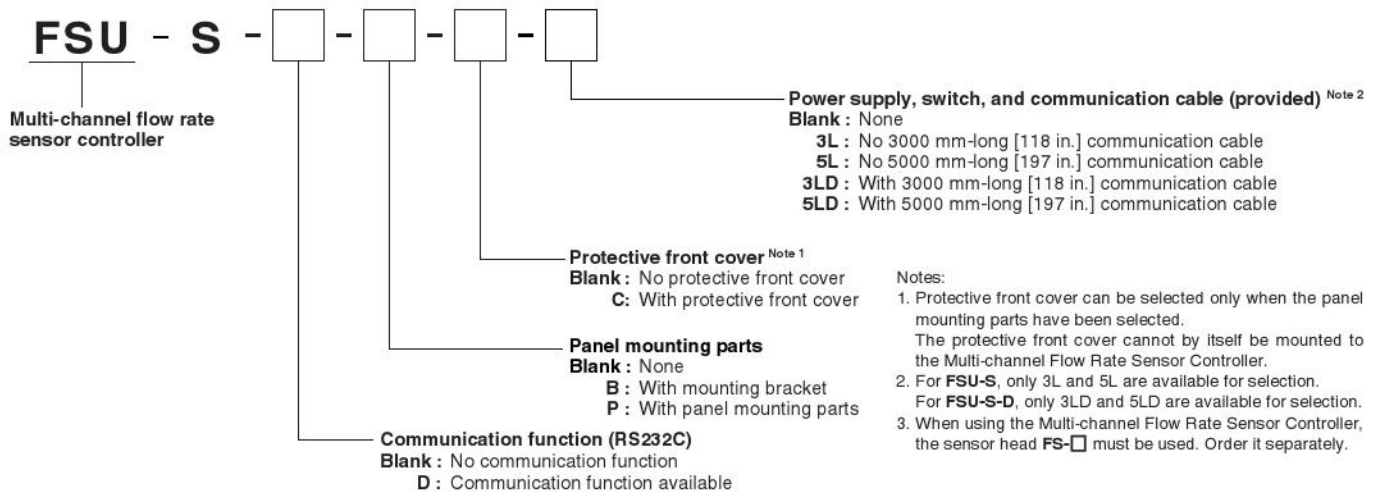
FSU - S - □ - □ - □ - □

Multi-channel flow rate sensor controller

Power supply, switch, and communication cable (provided) Note 2
Blank : None
3L : No 3000 mm-long [118 in.] communication cable
5L : No 5000 mm-long [197 in.] communication cable
3LD : With 3000 mm-long [118 in.] communication cable
5LD : With 5000 mm-long [197 in.] communication cable

Protective front cover Note 1
Blank : No protective front cover
C: With protective front cover

Panel mounting parts
Blank : None
B : With mounting bracket
P : With panel mounting parts

Communication function (RS232C)
Blank : No communication function
D : Communication function available

Notes:
1. Protective front cover can be selected only when the panel mounting parts have been selected.
The protective front cover cannot by itself be mounted to the Multi-channel Flow Rate Sensor Controller.
2. For FSU-S, only 3L and 5L are available for selection.
For FSU-S-D, only 3LD and 5LD are available for selection.
3. When using the Multi-channel Flow Rate Sensor Controller, the sensor head FS-□ must be used. Order it separately.